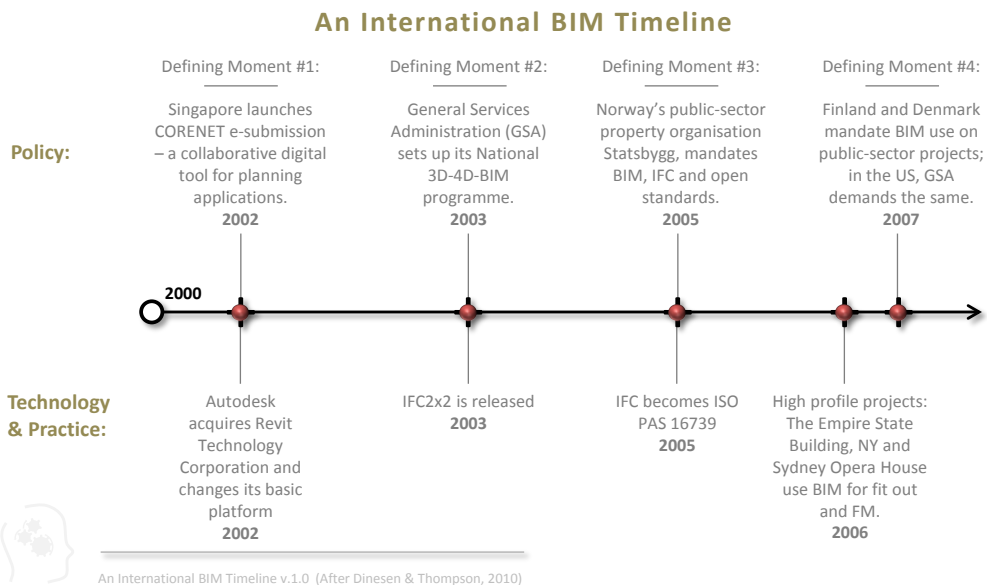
An International BIM Timeline

Policy:

Defining Moment #1:

Singapore launches CORENET e-submission – a collaborative digital tool for planning applications.
2002

Defining Moment #2:

General Services Administration (GSA) sets up its National 3D-4D-BIM programme.
2003

Defining Moment #3:

Norway's public-sector property organisation Statsbygg, mandates BIM, IFC and open standards.
2005

Defining Moment #4:

Finland and Denmark mandate BIM use on public-sector projects; in the US, GSA demands the same.
2007

2000

Technology & Practice:

Autodesk acquires Revit Technology Corporation and changes its basic platform
2002

IFC2x2 is released
2003

IFC becomes ISO PAS 16739
2005

High profile projects: The Empire State Building, NY and Sydney Opera House use BIM for fit out and FM.
2006

An International BIM Timeline v.1.0 (After Dinesen & Thompson, 2010)